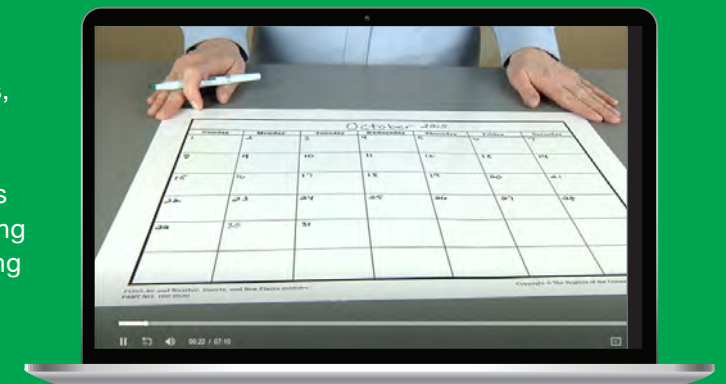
October 2015

| Sunday | Monday | Tuesday | Wednesday | Thursday | Friday | Saturday |
|---|---|---|---|---|---|---|
| 1 | 2 | 3 | 4 | 5 | 6 | 7 |
| 8 | 9 | 10 | 11 | 12 | 13 | 14 |
| 15 | 16 | 17 | 18 | 19 | 20 | 21 |
| 22 | 23 | 24 | 25 | 26 | 27 | 28 |
| 29 | 30 | 31 | | | | |

FOSS Air and Weather, Insects, and New Plants modules
PART NO. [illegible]

Copyright © The Regents of the Univers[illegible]

00:22 / 07:10

,

s
ng
ng